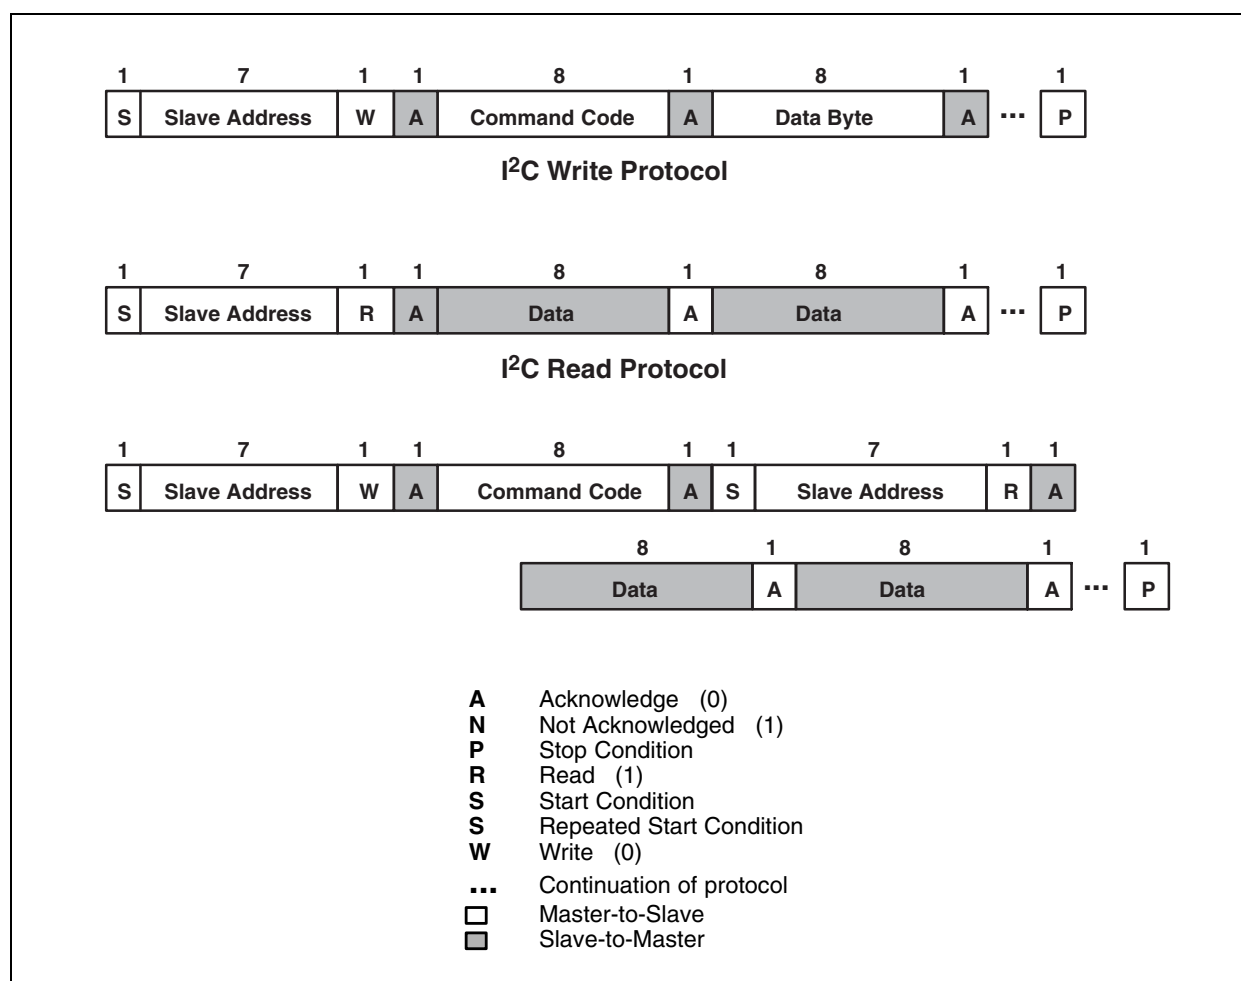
| 1 | 7 | 1 | 1 | 8 | 1 | 8 | 1 | | 1 |
|---|---|---|---|---|---|---|---|---|---|
| S | Slave Address | W | A | Command Code | A | Data Byte | A | ... | P |

I$^2$C Write Protocol

| 1 | 7 | 1 | 1 | 8 | 1 | 8 | 1 | | 1 |
|---|---|---|---|---|---|---|---|---|---|
| S | Slave Address | R | A | Data | A | Data | A | ... | P |

I$^2$C Read Protocol

| 1 | 7 | 1 | 1 | 8 | 1 | 1 | 7 | 1 | 1 |
|---|---|---|---|---|---|---|---|---|---|
| S | Slave Address | W | A | Command Code | A | S | Slave Address | R | A |

| 8 | 1 | 8 | 1 | | 1 |
|---|---|---|---|---|---|
| Data | A | Data | A | ... | P |

A Acknowledge (0)
N Not Acknowledged (1)
P Stop Condition
R Read (1)
S Start Condition
S Repeated Start Condition
W Write (0)
... Continuation of protocol
Master-to-Slave
Slave-to-Master